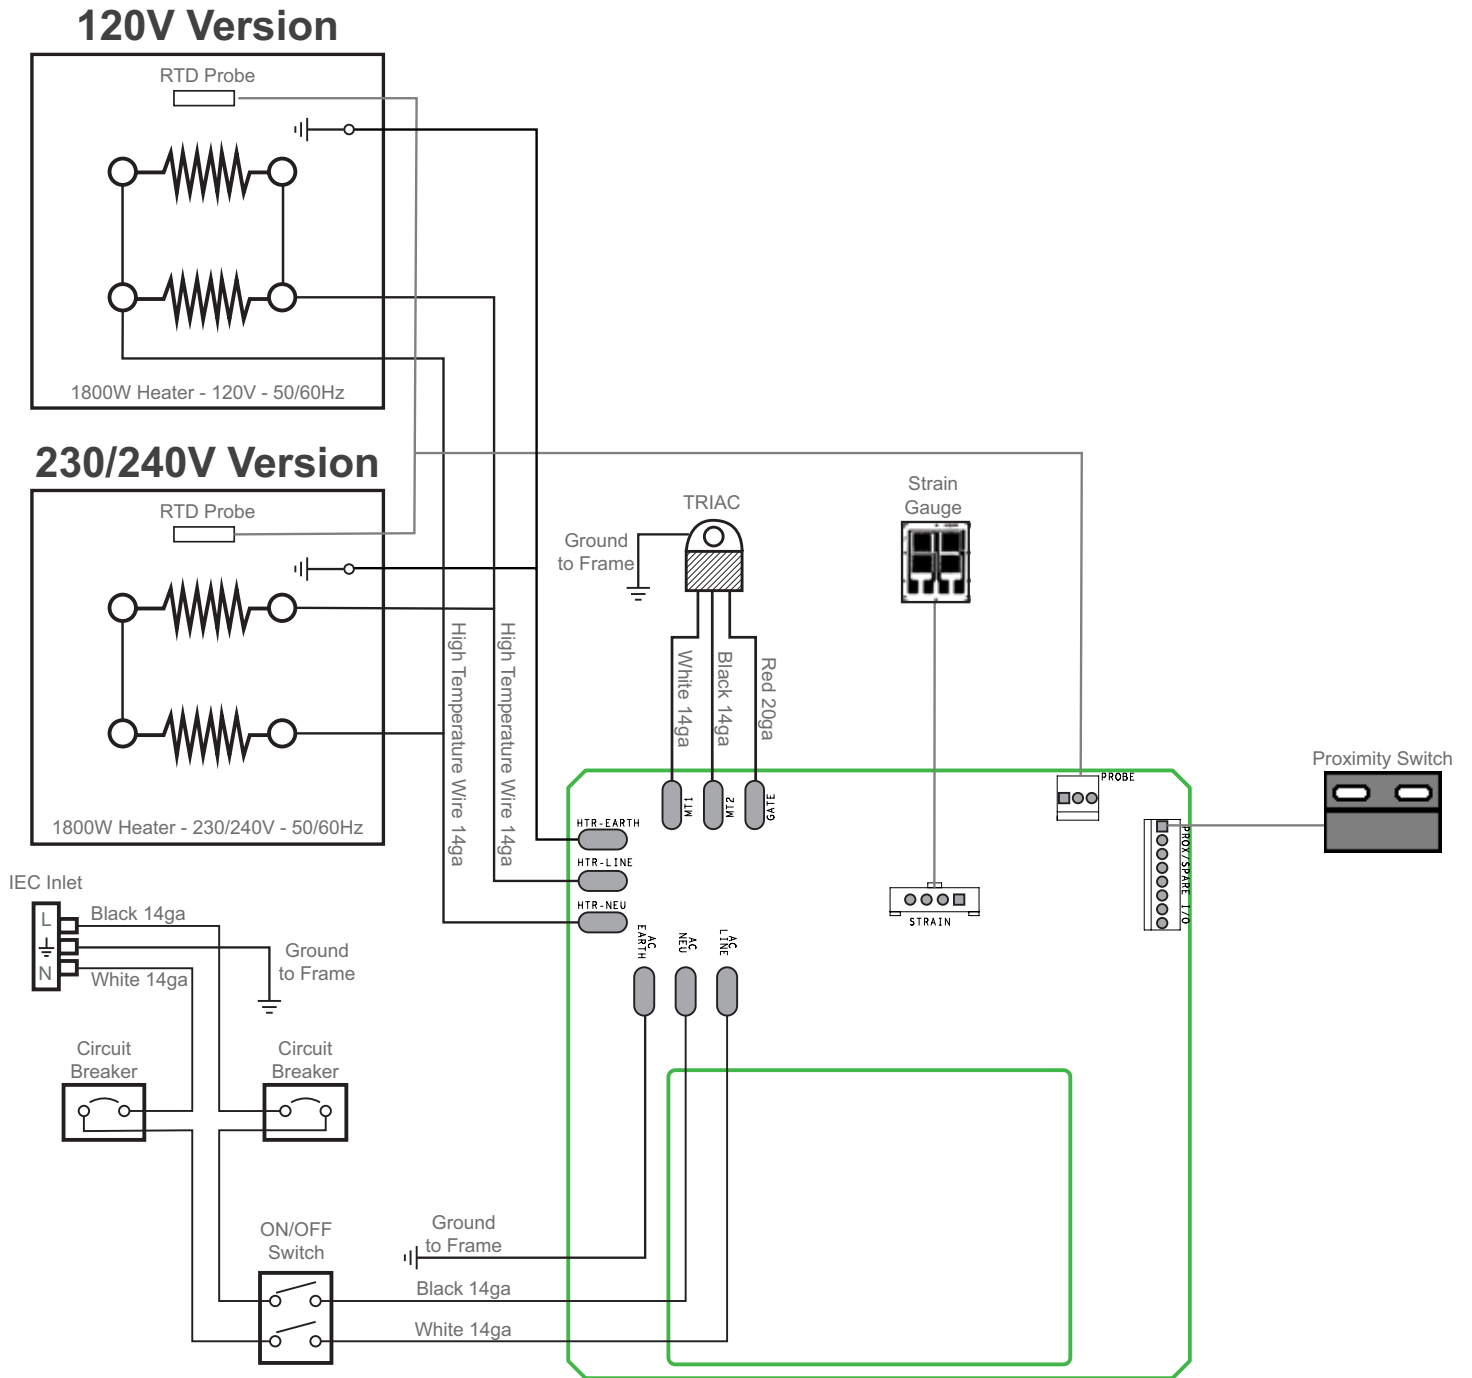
120V Version

RTD Probe

1800W Heater - 120V - 50/60Hz

230/240V Version

RTD Probe

1800W Heater - 230/240V - 50/60Hz

High Temperature Wire 14ga

High Temperature Wire 14ga

TRIAC

Ground to Frame

White 14ga

Black 14ga

Red 20ga

Strain Gauge

Proximity Switch

PROBE

PROX/SPARE I/O

MT1

MT2

GATE

HTR-EARTH

HTR-LINE

HTR-NEU

STRAIN

AC EARTH

AC NEU

AC LINE

IEC Inlet

L

N

Black 14ga

Ground to Frame

White 14ga

Circuit Breaker

Circuit Breaker

ON/OFF Switch

Ground to Frame

Black 14ga

White 14ga